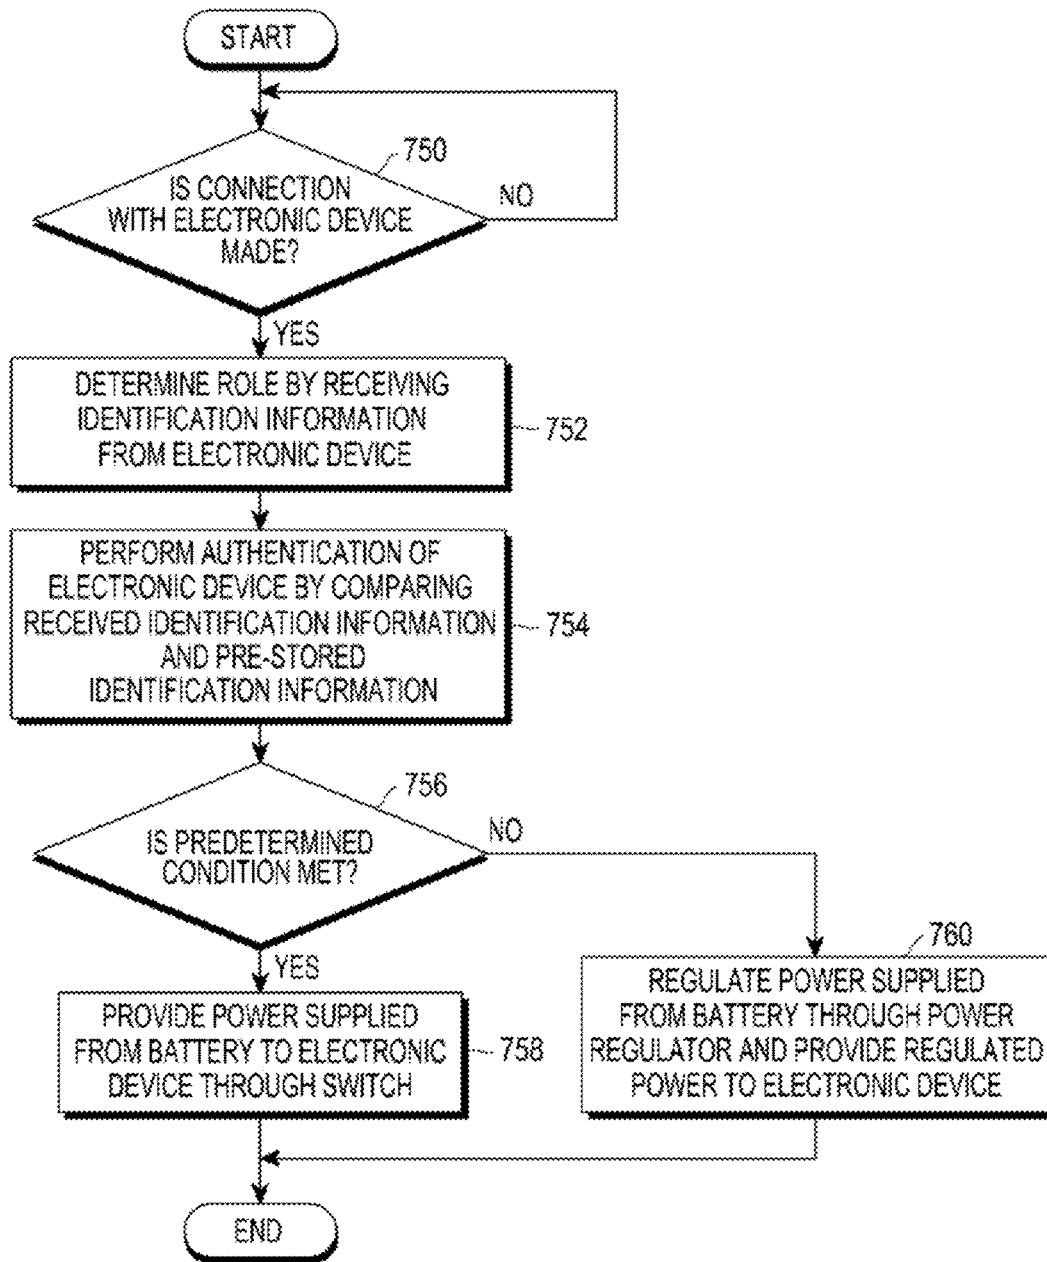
START

750

IS CONNECTION WITH ELECTRONIC DEVICE MADE?

NO

YES

DETERMINE ROLE BY RECEIVING IDENTIFICATION INFORMATION FROM ELECTRONIC DEVICE

752

PERFORM AUTHENTICATION OF ELECTRONIC DEVICE BY COMPARING RECEIVED IDENTIFICATION INFORMATION AND PRE-STORED IDENTIFICATION INFORMATION

754

756

IS PREDETERMINED CONDITION MET?

NO

760

YES

PROVIDE POWER SUPPLIED FROM BATTERY TO ELECTRONIC DEVICE THROUGH SWITCH

758

REGULATE POWER SUPPLIED FROM BATTERY THROUGH POWER REGULATOR AND PROVIDE REGULATED POWER TO ELECTRONIC DEVICE

END